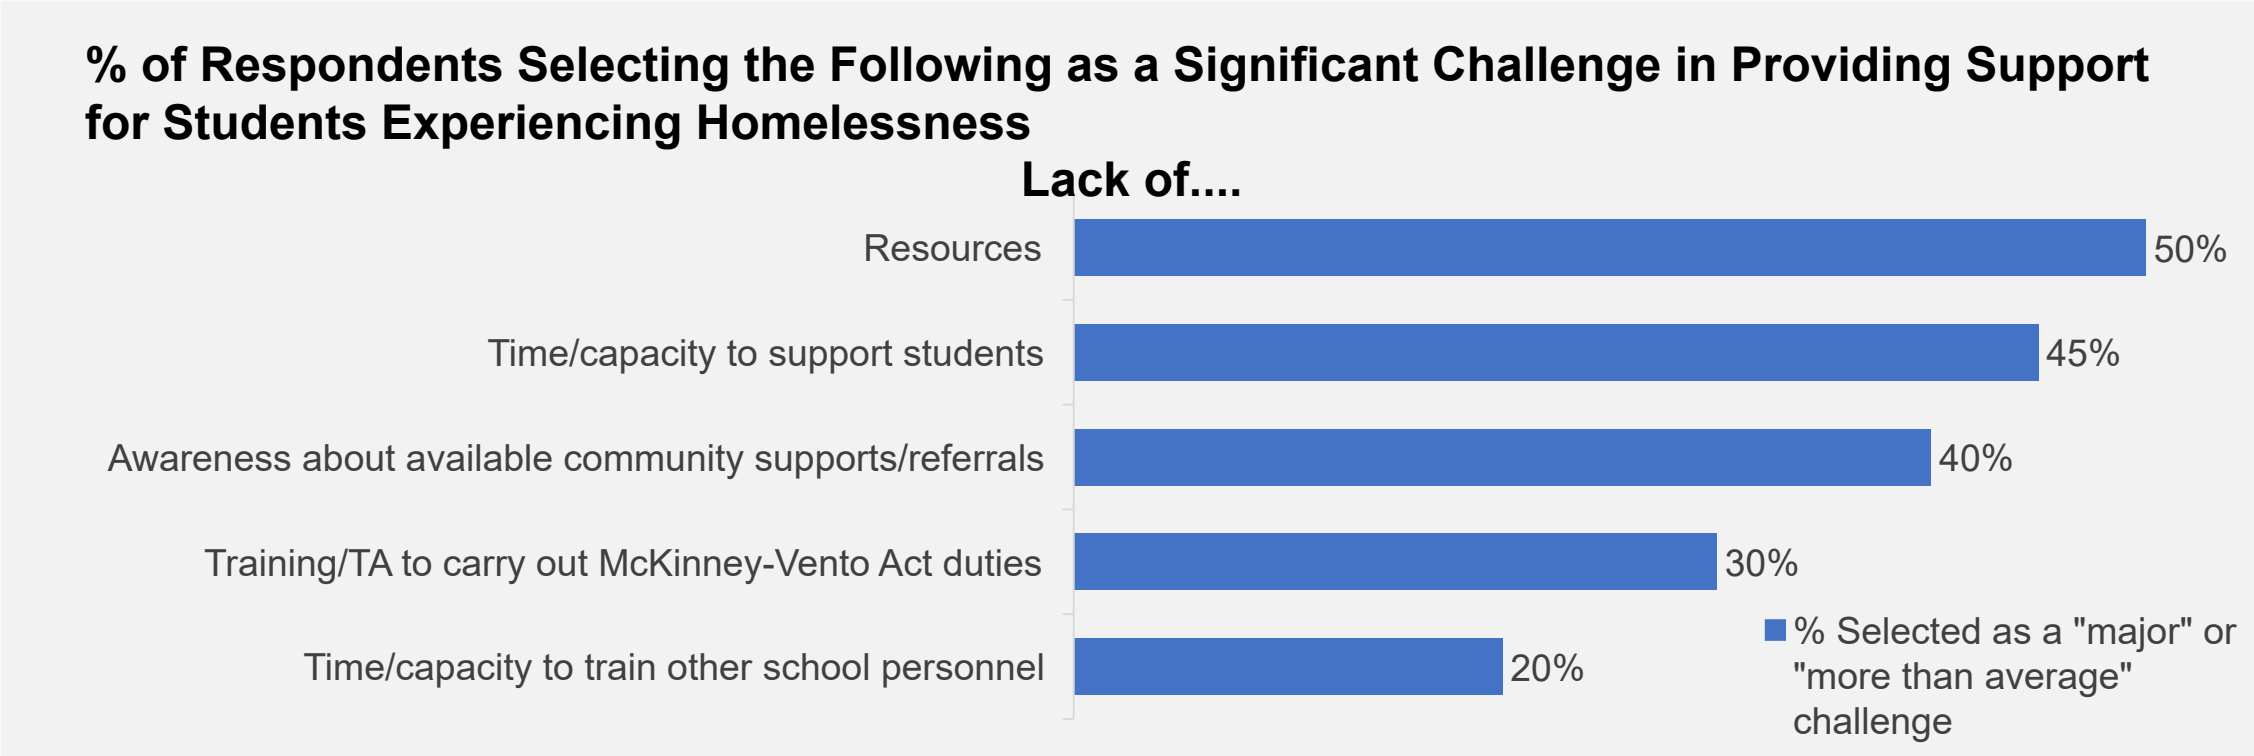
% of Respondents Selecting the Following as a Significant Challenge in Providing Support for Students Experiencing Homelessness

Lack of....

Resources 50%

Time/capacity to support students 45%

Awareness about available community supports/referrals 40%

Training/TA to carry out McKinney-Vento Act duties 30%

Time/capacity to train other school personnel 20%

% Selected as a "major" or "more than average" challenge